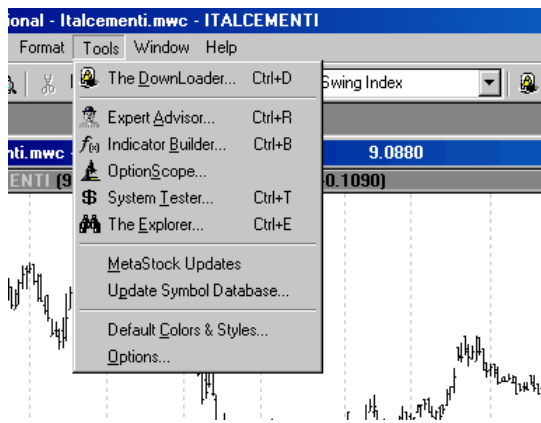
ional - Italcementi.mwc - ITALCEMENTI

Format Tools Window Help

The DownLoader... Ctrl+D

Expert Advisor... Ctrl+R

Indicator Builder... Ctrl+B

OptionScope...

System Tester... Ctrl+T

The Explorer... Ctrl+E

MetaStock Updates

Update Symbol Database...

Default Colors & Styles...

Options...

Swing Index

nti.mwc

9.0880

ENTI (9

-0.1090)